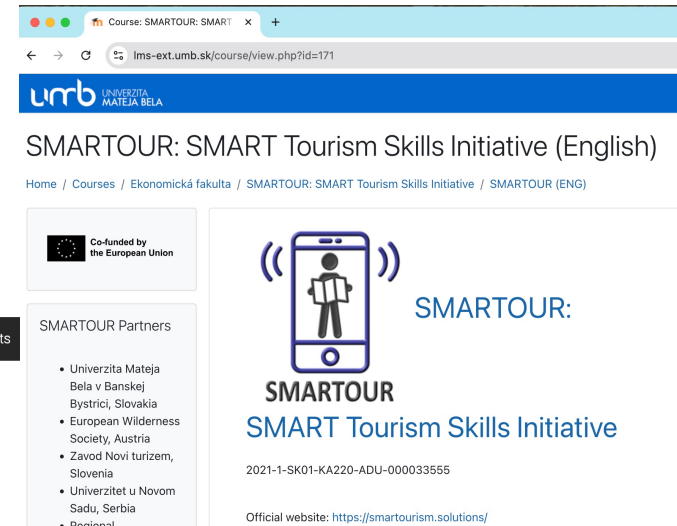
Course: SMARTOUR: SMART ×
+
lms-ext.umb.sk/course/view.php?id=171

umb UNIVERZITA MATEJA BELA

SMARTOUR: SMART Tourism Skills Initiative (English)

Home / Courses / Ekonomická fakulta / SMARTOUR: SMART Tourism Skills Initiative / SMARTOUR (ENG)

Co-funded by the European Union

SMARTOUR Partners

- Univerzita Mateja Bela v Banskej Bystrici, Slovakia
- European Wilderness Society, Austria
- Zavod Novi turizem, Slovenia
- Univerzitet u Novom Sadu, Serbia
- Regional

ts

SMARTOUR

SMARTOUR:

SMART Tourism Skills Initiative

2021-1-SK01-KA220-ADU-000033555

Official website: https://smartourism.solutions/